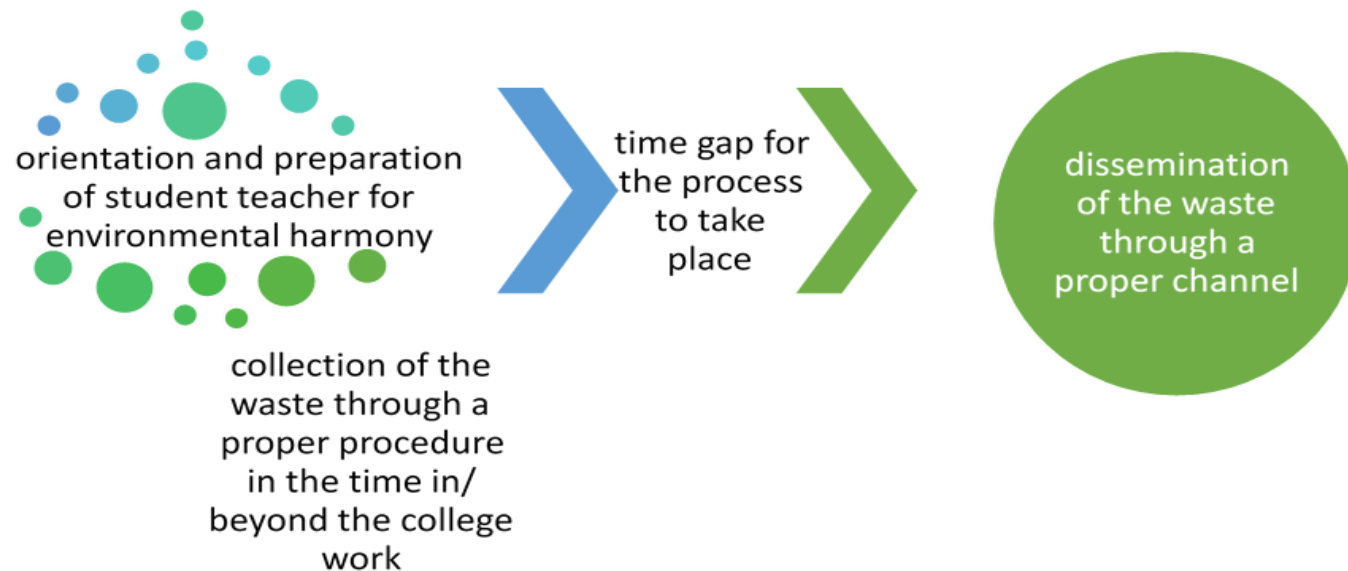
orientation and preparation of student teacher for environmental harmony

collection of the waste through a proper procedure in the time in/ beyond the college work

time gap for the process to take place

dissemination of the waste through a proper channel